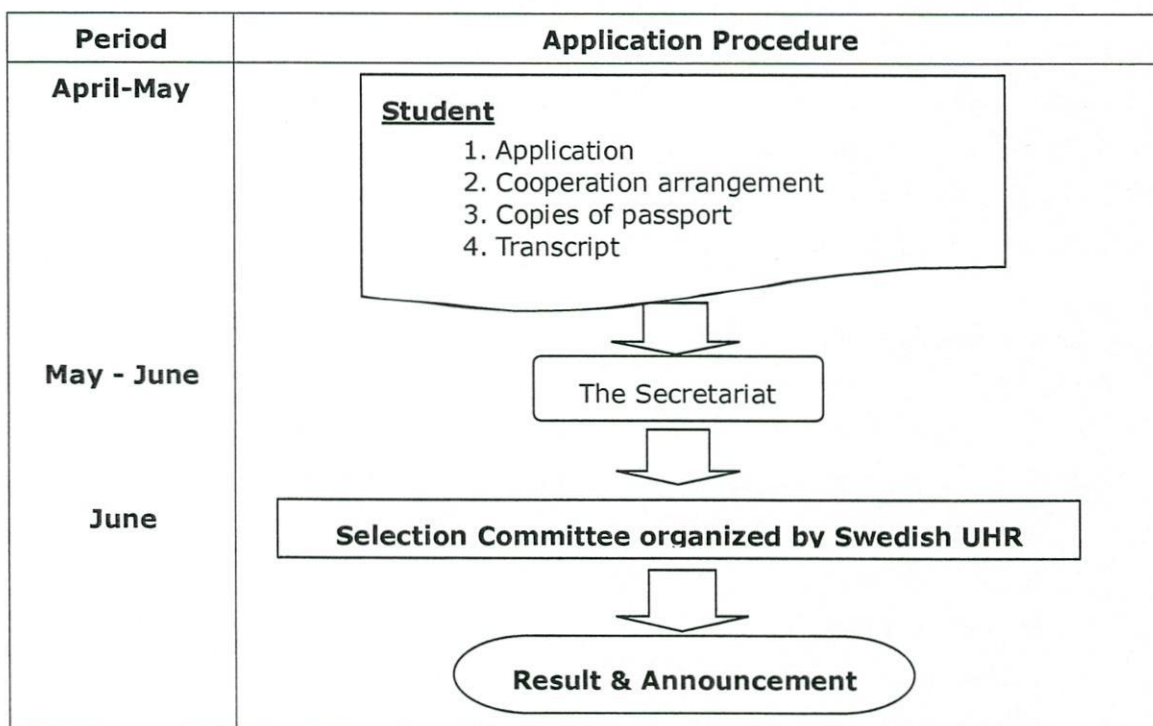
| Period | Application Procedure |
|---|---|
| April-May | Student<br>1. Application<br>2. Cooperation arrangement<br>3. Copies of passport<br>4. Transcript |
| May - June | The Secretariat |
| June | Selection Committee organized by Swedish UHR |
| | Result & Announcement |